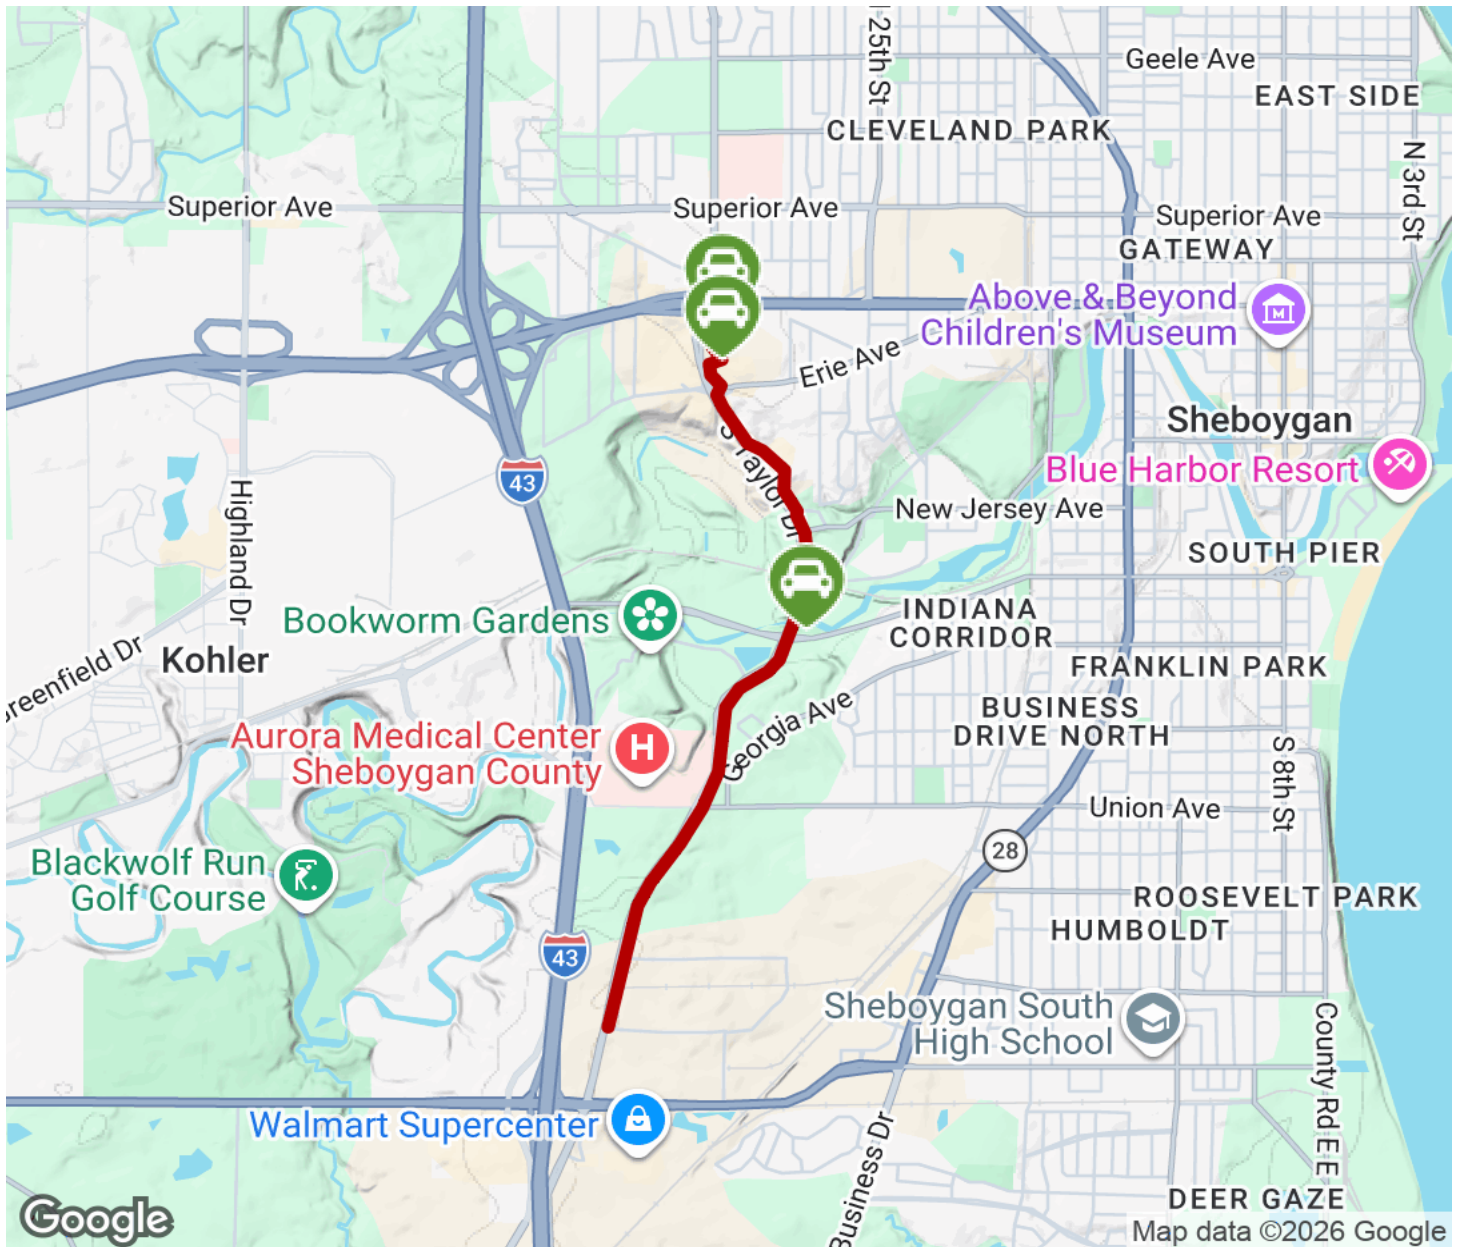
N 25th St
Geele Ave
EAST SIDE
CLEVELAND PARK
N 3rd St
Superior Ave
Superior Ave
Superior Ave
GATEWAY
Above & Beyond Children's Museum
Erie Ave
Sheboygan
S Taylor Dr
Blue Harbor Resort
New Jersey Ave
43
SOUTH PIER
Highland Dr
INDIANA CORRIDOR
Bookworm Gardens
Greenfield Dr
Kohler
FRANKLIN PARK
Georgia Ave
BUSINESS DRIVE NORTH
Aurora Medical Center Sheboygan County
S 8th St
Union Ave
28
Blackwolf Run Golf Course
ROOSEVELT PARK
HUMBOLDT
43
Sheboygan South High School
County Rd EE
Walmart Supercenter
Business Dr
DEER GAZE
Google
Map data ©2026 Google